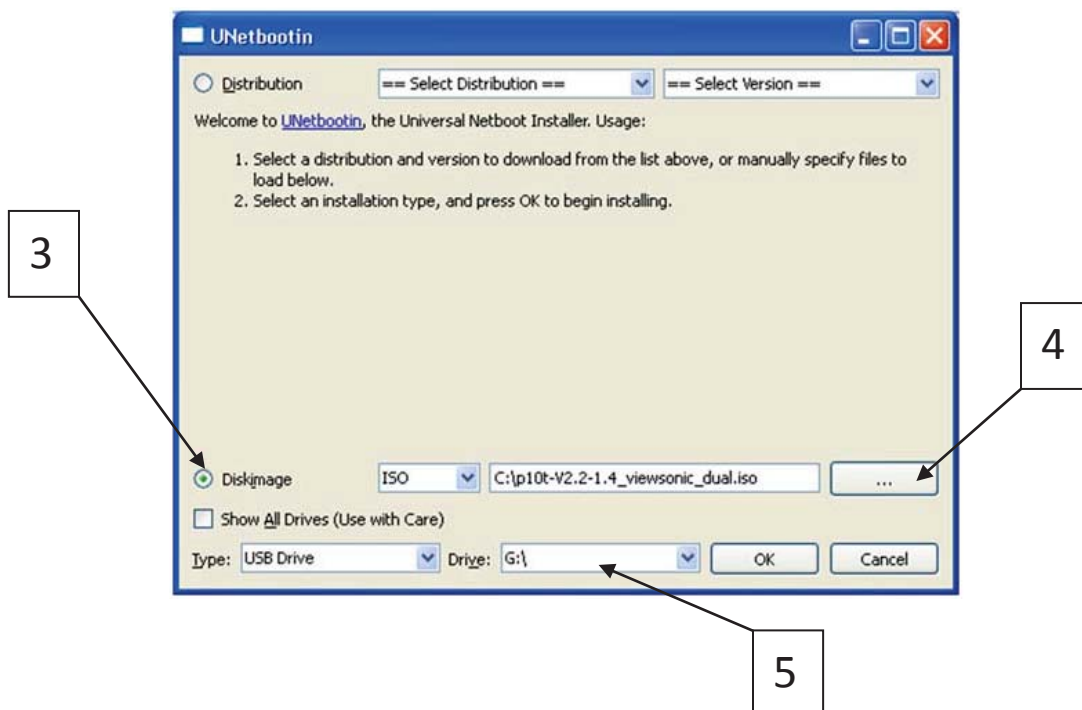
UNetbootin

Distribution == Select Distribution == == Select Version ==

Welcome to UNetbootin, the Universal Netboot Installer. Usage:

1. Select a distribution and version to download from the list above, or manually specify files to load below.
2. Select an installation type, and press OK to begin installing.

3

4

Diskimage ISO C:\p10t-V2.2-1.4_viewsonic_dual.iso ...

Show All Drives (Use with Care)

Type: USB Drive Drive: G:\ OK Cancel

5